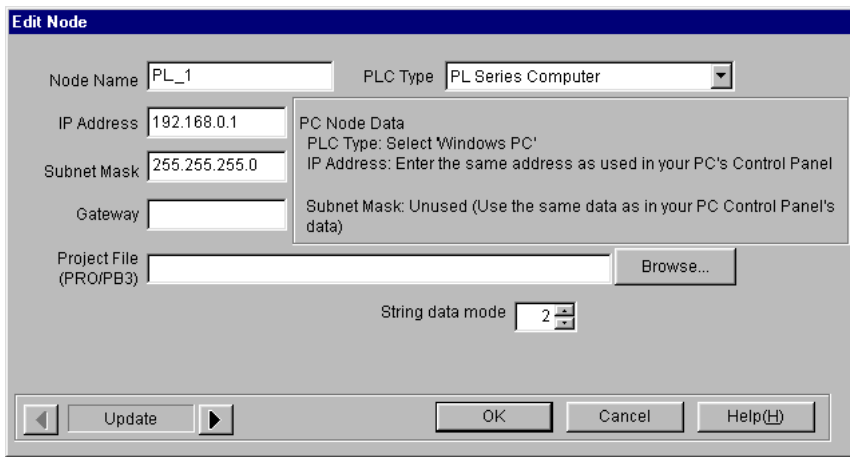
Edit Node

Node Name PL_1

PLC Type PL Series Computer

IP Address 192.168.0.1

Subnet Mask 255.255.255.0

Gateway

PC Node Data
PLC Type: Select 'Windows PC'
IP Address: Enter the same address as used in your PC's Control Panel

Subnet Mask: Unused (Use the same data as in your PC Control Panel's data)

Project File (PRO/PB3)

Browse...

String data mode 2

Update

OK

Cancel

Help(H)